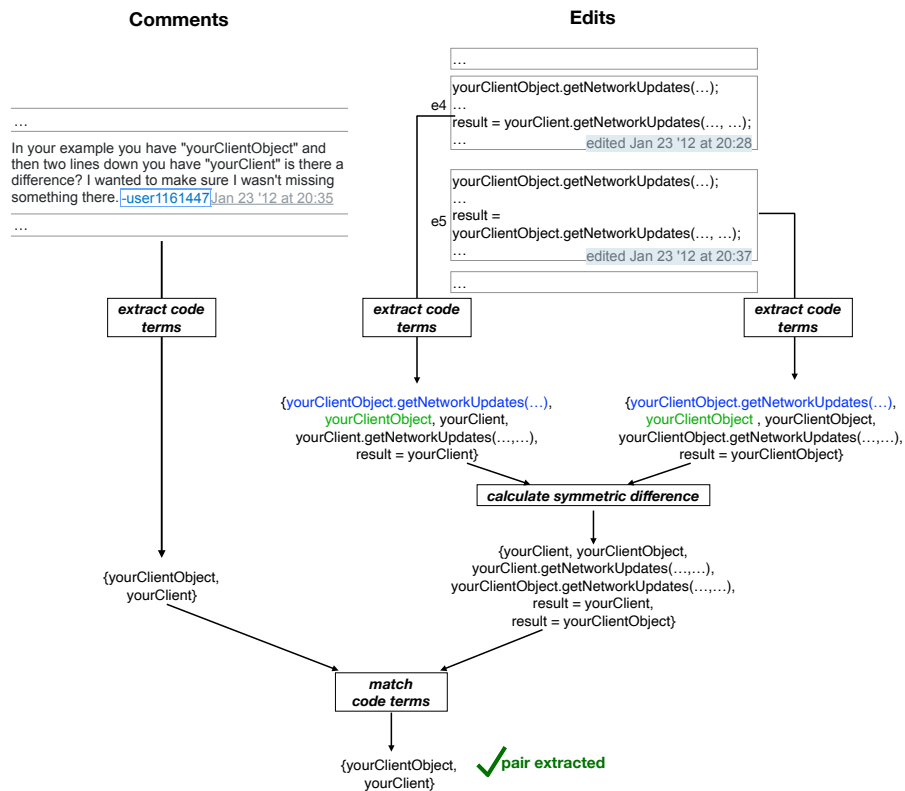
Comments

…

In your example you have "yourClientObject" and then two lines down you have "yourClient" is there a difference? I wanted to make sure I wasn't missing something there. -user1161447 Jan 23 '12 at 20:35

…

extract code terms

{yourClientObject, yourClient}

Edits

…

e4

yourClientObject.getNetworkUpdates(…);
…
result = yourClient.getNetworkUpdates(…, …);
… edited Jan 23 '12 at 20:28

e5

yourClientObject.getNetworkUpdates(…);
…
result = yourClientObject.getNetworkUpdates(…, …);
… edited Jan 23 '12 at 20:37

…

extract code terms

extract code terms

{yourClientObject.getNetworkUpdates(…), yourClientObject, yourClient, yourClient.getNetworkUpdates(…,…), result = yourClient}

{yourClientObject.getNetworkUpdates(…), yourClientObject , yourClientObject, yourClientObject.getNetworkUpdates(…,…), result = yourClientObject}

calculate symmetric difference

{yourClient, yourClientObject, yourClient.getNetworkUpdates(…,…), yourClientObject.getNetworkUpdates(…,…), result = yourClient, result = yourClientObject}

match code terms

{yourClientObject, yourClient}

pair extracted